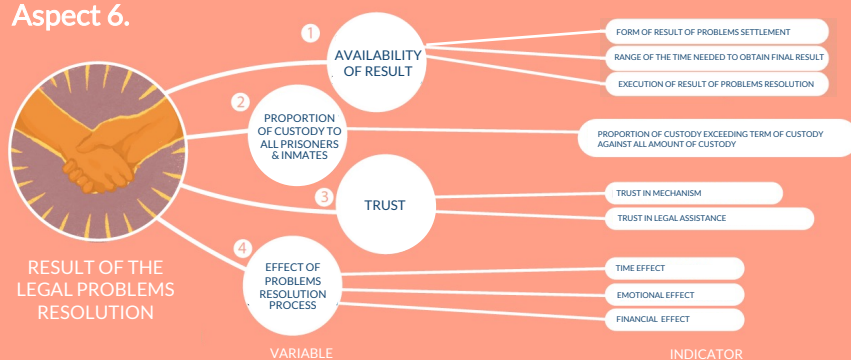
Aspect 6.

RESULT OF THE LEGAL PROBLEMS RESOLUTION

1 AVAILABILITY OF RESULT

FORM OF RESULT OF PROBLEMS SETTLEMENT

RANGE OF THE TIME NEEDED TO OBTAIN FINAL RESULT

EXECUTION OF RESULT OF PROBLEMS RESOLUTION

2 PROPORTION OF CUSTODY TO ALL PRISONERS & INMATES

PROPORTION OF CUSTODY EXCEEDING TERM OF CUSTODY AGAINST ALL AMOUNT OF CUSTODY

3 TRUST

TRUST IN MECHANISM

TRUST IN LEGAL ASSISTANCE

4 EFFECT OF PROBLEMS RESOLUTION PROCESS

TIME EFFECT

EMOTIONAL EFFECT

FINANCIAL EFFECT

VARIABLE

INDICATOR